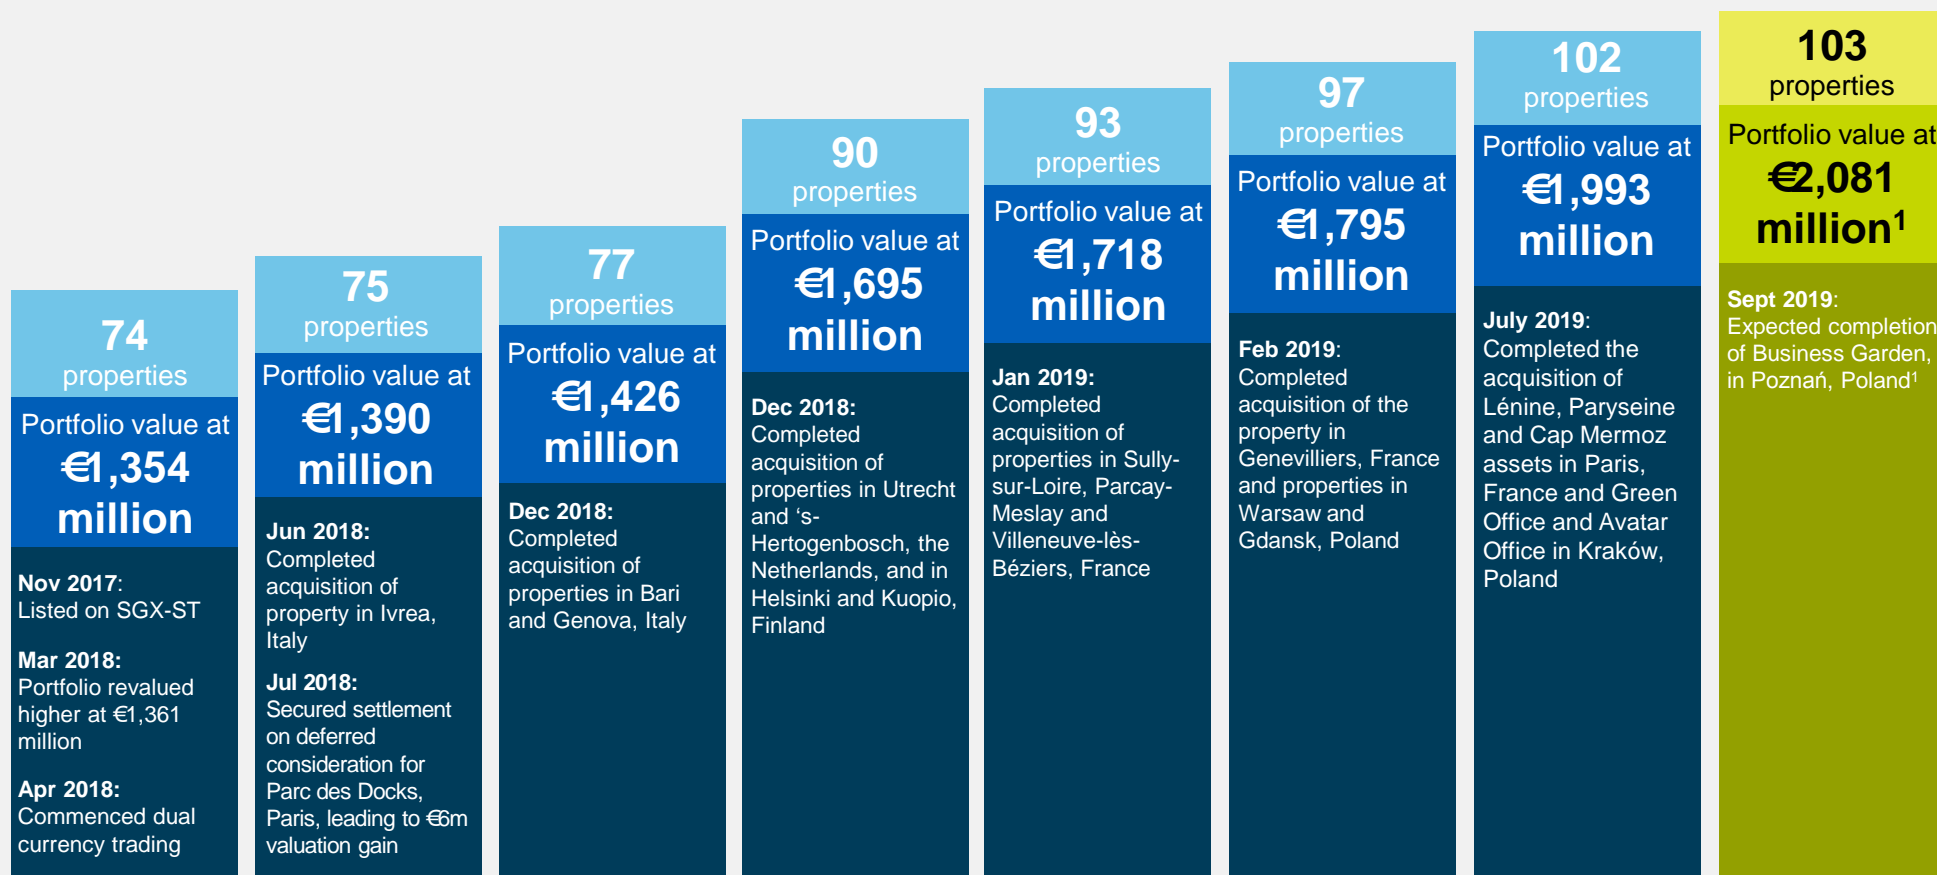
74
properties
Portfolio value at
€1,354
million

Nov 2017:
Listed on SGX-ST

Mar 2018:
Portfolio revalued higher at €1,361 million

Apr 2018:
Commenced dual currency trading

75
properties
Portfolio value at
€1,390
million

Jun 2018:
Completed acquisition of property in Ivrea, Italy

Jul 2018:
Secured settlement on deferred consideration for Parc des Docks, Paris, leading to €6m valuation gain

77
properties
Portfolio value at
€1,426
million

Dec 2018:
Completed acquisition of properties in Bari and Genova, Italy

90
properties
Portfolio value at
€1,695
million

Dec 2018:
Completed acquisition of properties in Utrecht and 's-Hertogenbosch, the Netherlands, and in Helsinki and Kuopio, Finland

93
properties
Portfolio value at
€1,718
million

Jan 2019:
Completed acquisition of properties in Sully-sur-Loire, Parcay-Meslay and Villeneuve-lès-Béziers, France

97
properties
Portfolio value at
€1,795
million

Feb 2019:
Completed acquisition of the property in Genevilliers, France and properties in Warsaw and Gdansk, Poland

102
properties
Portfolio value at
€1,993
million

July 2019:
Completed the acquisition of Lénine, Paryseine and Cap Mermoz assets in Paris, France and Green Office and Avatar Office in Kraków, Poland

103
properties
Portfolio value at
€2,081
million$^1$

Sept 2019:
Expected completion of Business Garden, in Poznań, Poland$^1$